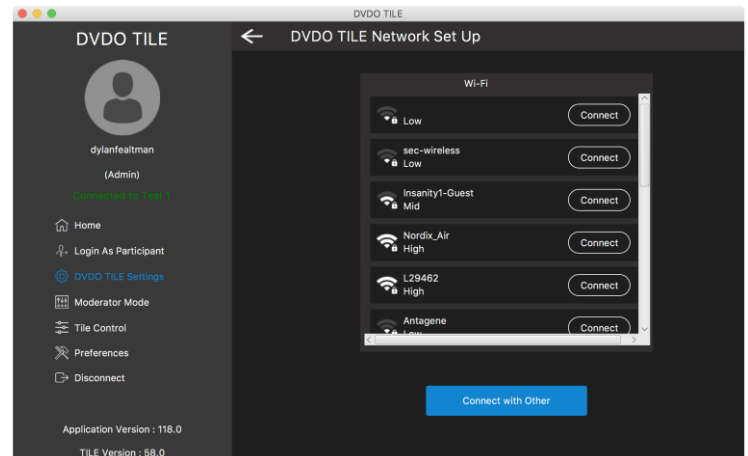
DVDO TILE

DVDO TILE

dylanfealtman

(Admin)

Connected to Test 1

Home

Login As Participant

DVDO TILE Settings

Moderator Mode

Tile Control

Preferences

Disconnect

Application Version : 118.0

TILE Version : 58.0

DVDO TILE Network Set Up

Wi-Fi

Low
Connect

sec-wireless
Low
Connect

Insanity1-Guest
Mid
Connect

Nordix_Air
High
Connect

L29462
High
Connect

Antagene
Low
Connect

Connect with Other